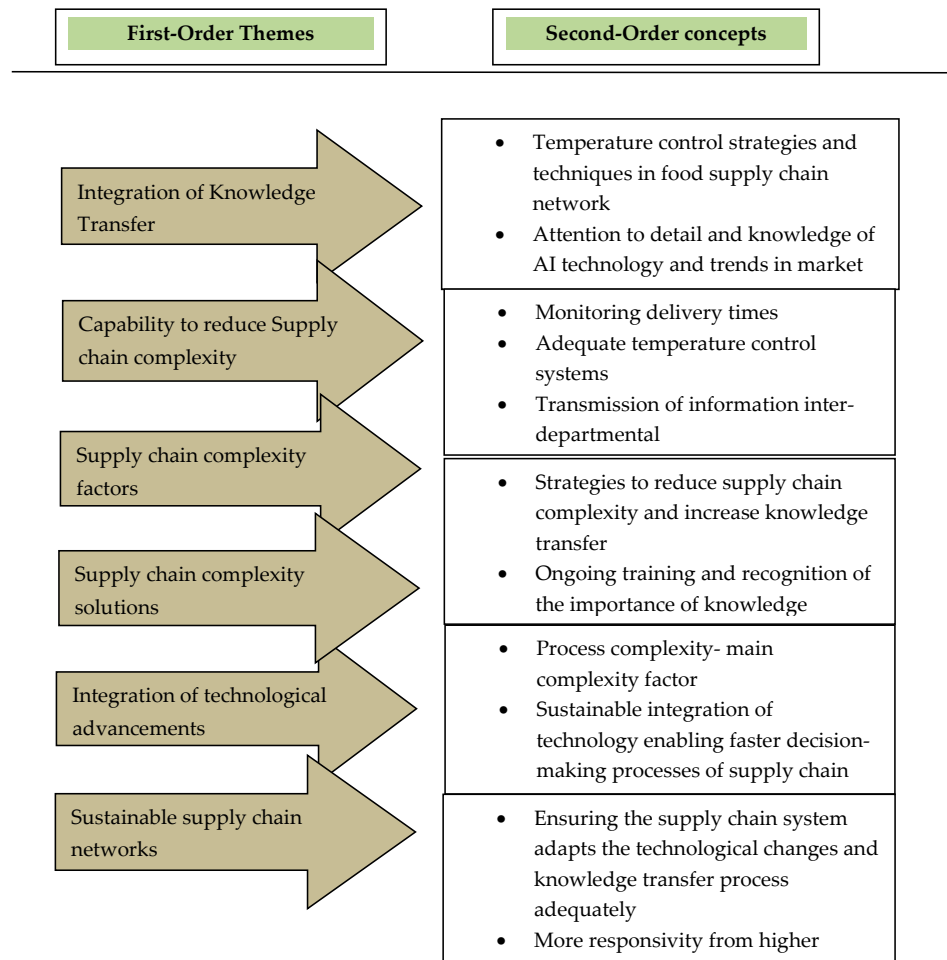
First-Order Themes

Second-Order concepts

Integration of Knowledge Transfer

- Temperature control strategies and techniques in food supply chain network
- Attention to detail and knowledge of AI technology and trends in market

Capability to reduce Supply chain complexity

- Monitoring delivery times
- Adequate temperature control systems
- Transmission of information inter-departmental

Supply chain complexity factors

- Strategies to reduce supply chain complexity and increase knowledge transfer
- Ongoing training and recognition of the importance of knowledge

Supply chain complexity solutions

- Process complexity- main complexity factor
- Sustainable integration of technology enabling faster decision-making processes of supply chain

Integration of technological advancements

Sustainable supply chain networks

- Ensuring the supply chain system adapts the technological changes and knowledge transfer process adequately
- More responsivity from higher